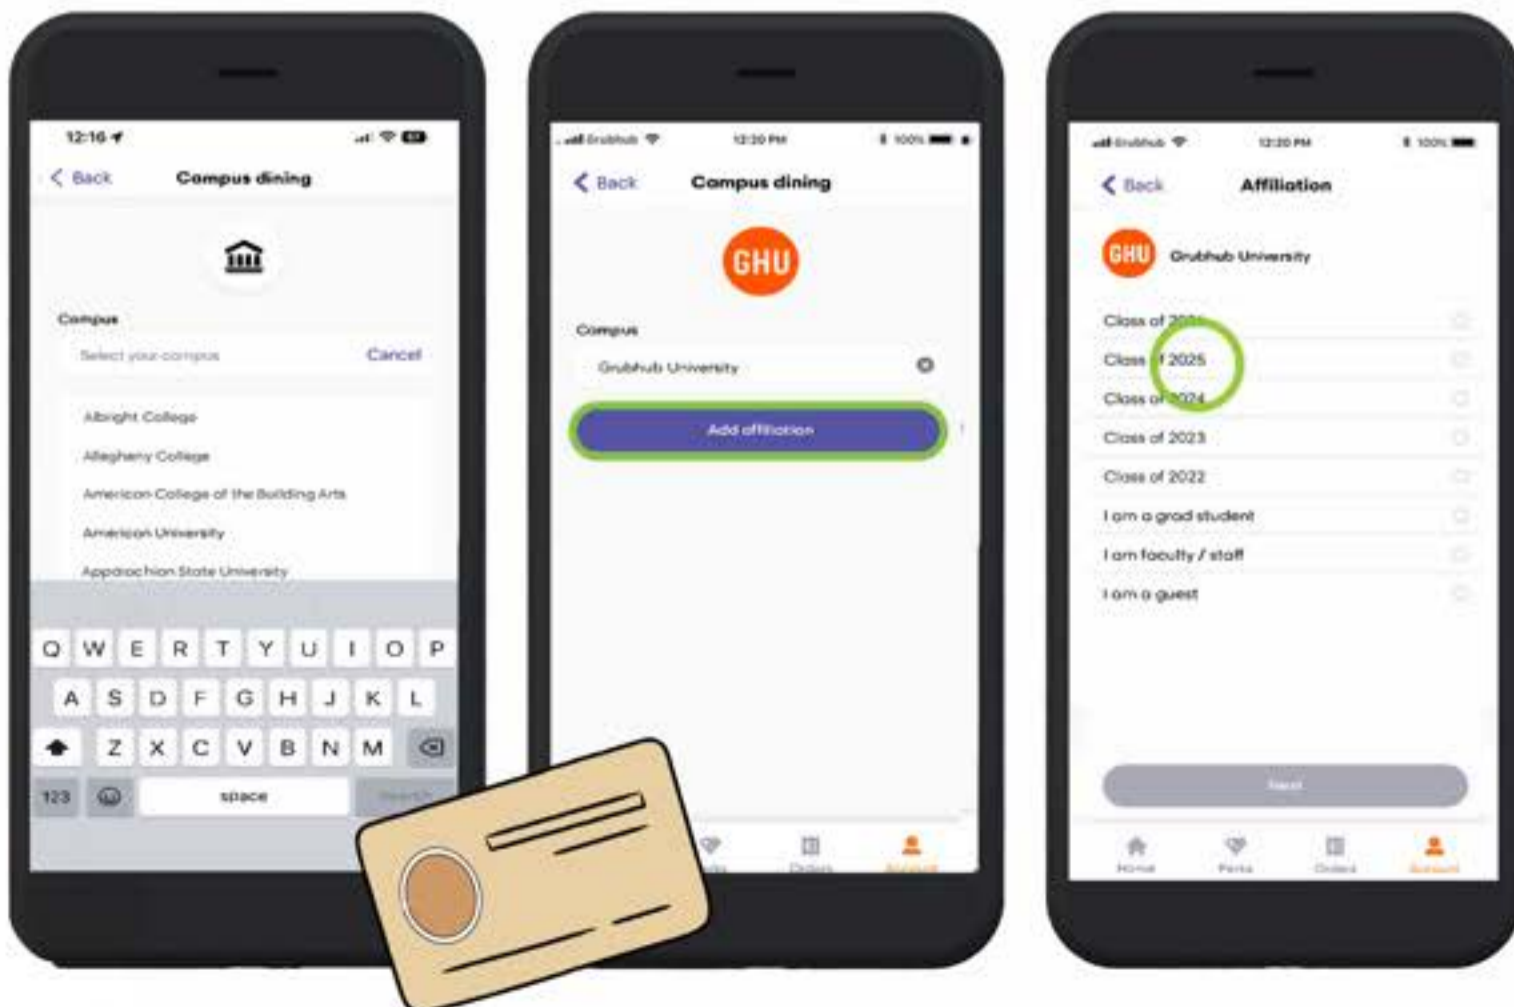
12:16

Back

Campus dining

Campus

Select your campus

Cancel

Albright College

Allegheny College

American College of the Building Arts

American University

Appalachian State University

Q W E R T Y U I O P

A S D F G H J K L

Z X C V B N M

123

space

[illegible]

Grubhub

12:20 PM

100%

Back

Campus dining

GHU

Campus

Grubhub University

Add affiliation

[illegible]

Orders

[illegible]

Grubhub

12:20 PM

100%

Back

Affiliation

GHU

Grubhub University

Class of 20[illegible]

Class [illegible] 2025

Class of 2024

Class of 2023

Class of 2022

I am a grad student

I am faculty / staff

I am a guest

Next

Home

Perks

Orders

Account